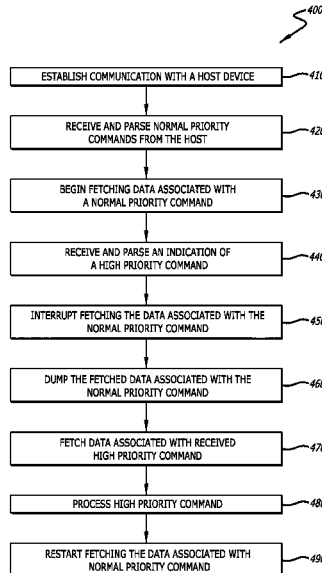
400

ESTABLISH COMMUNICATION WITH A HOST DEVICE

410

RECEIVE AND PARSE NORMAL PRIORITY COMMANDS FROM THE HOST

420

BEGIN FETCHING DATA ASSOCIATED WITH A NORMAL PRIORITY COMMAND

430

RECEIVE AND PARSE AN INDICATION OF A HIGH PRIORITY COMMAND

440

INTERRUPT FETCHING THE DATA ASSOCIATED WITH THE NORMAL PRIORITY COMMAND

450

DUMP THE FETCHED DATA ASSOCIATED WITH THE NORMAL PRIORITY COMMAND

460

FETCH DATA ASSOCIATED WITH RECEIVED HIGH PRIORITY COMMAND

470

PROCESS HIGH PRIORITY COMMAND

480

RESTART FETCHING THE DATA ASSOCIATED WITH NORMAL PRIORITY COMMAND

490